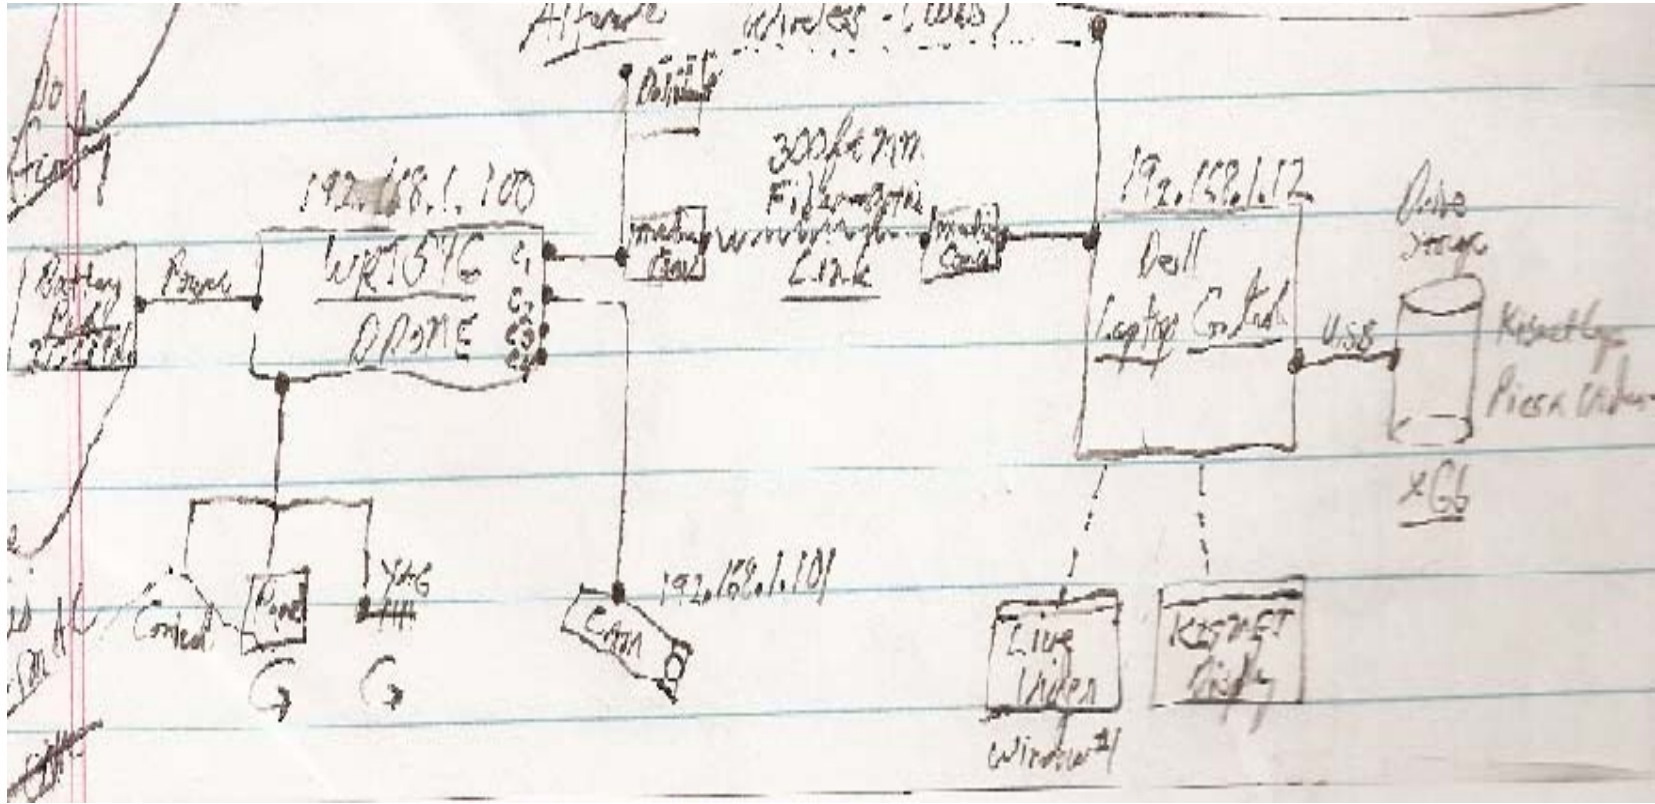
Alternate
Wireless - (WDS?) ...
Antenna
300ft mm
Fiberoptic
Link
192.168.1.100
WRT54G
DRONE
$C_1$
$C_2$
$C_3$
$C_4$
Battery
Pack
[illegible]
Power
media
conv
media
conv
192.168.1.12
Dell
Laptop Control
USB
Drive
Storage
Kismet logs
Pics & Video
x Gb
Conical
Panel
YAG
192.168.1.101
CAM
Live
Video
Window #1
KISMET
Display
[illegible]
AC